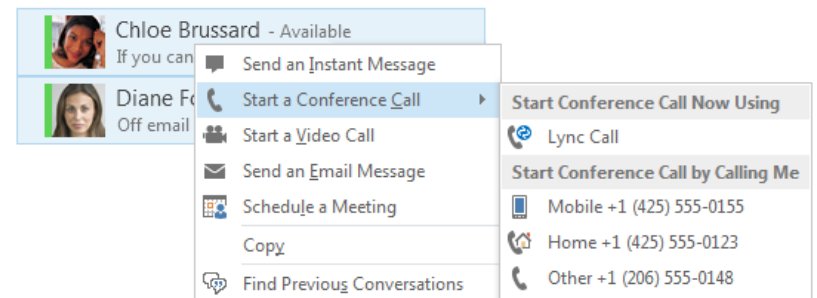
Chloe Brussard - Available
If you can

Diane Fo
Off email

Send an Instant Message
Start a Conference Call
Start a Video Call
Send an Email Message
Schedule a Meeting
Copy
Find Previous Conversations

Start Conference Call Now Using
Lync Call
Start Conference Call by Calling Me
Mobile +1 (425) 555-0155
Home +1 (425) 555-0123
Other +1 (206) 555-0148